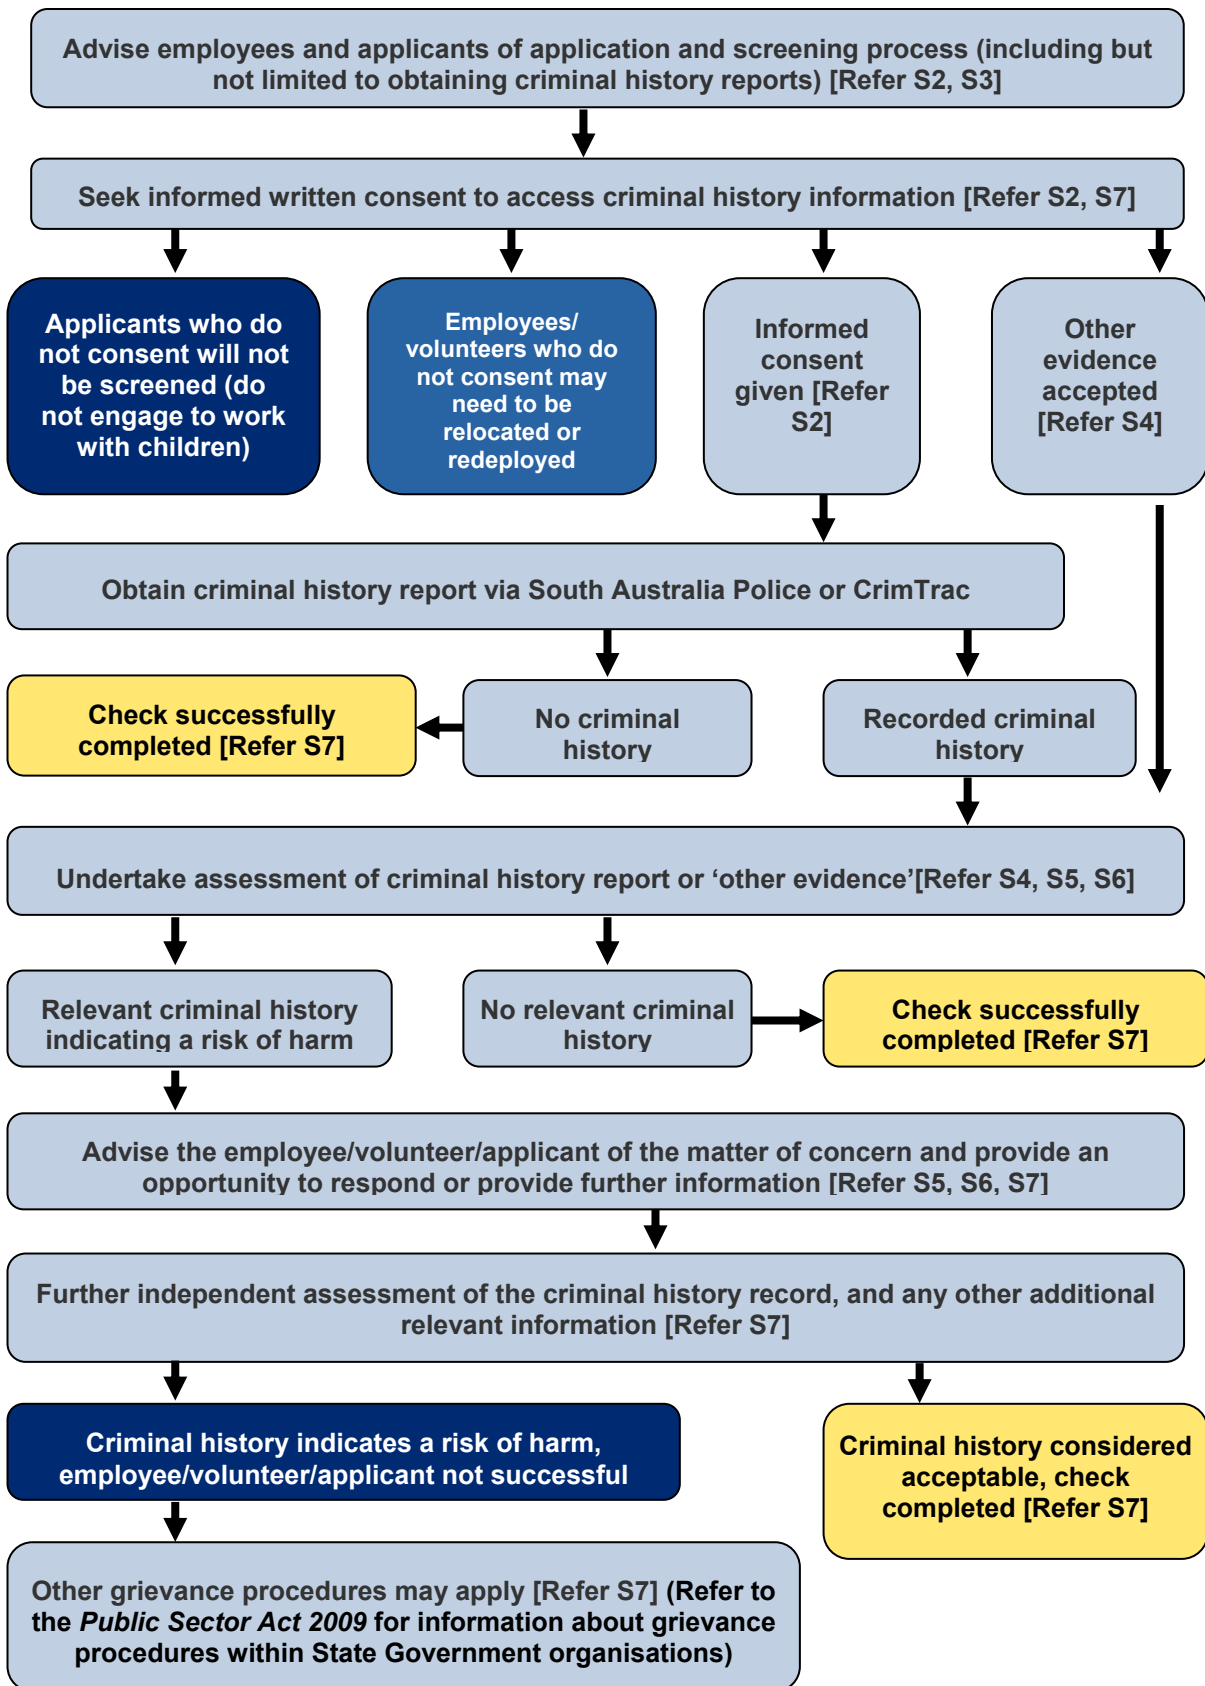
Advise employees and applicants of application and screening process (including but not limited to obtaining criminal history reports) [Refer S2, S3]

Seek informed written consent to access criminal history information [Refer S2, S7]

Applicants who do not consent will not be screened (do not engage to work with children)

Employees/ volunteers who do not consent may need to be relocated or redeployed

Informed consent given [Refer S2]

Other evidence accepted [Refer S4]

Obtain criminal history report via South Australia Police or CrimTrac

Check successfully completed [Refer S7]

No criminal history

Recorded criminal history

Undertake assessment of criminal history report or 'other evidence'[Refer S4, S5, S6]

Relevant criminal history indicating a risk of harm

No relevant criminal history

Check successfully completed [Refer S7]

Advise the employee/volunteer/applicant of the matter of concern and provide an opportunity to respond or provide further information [Refer S5, S6, S7]

Further independent assessment of the criminal history record, and any other additional relevant information [Refer S7]

Criminal history indicates a risk of harm, employee/volunteer/applicant not successful

Criminal history considered acceptable, check completed [Refer S7]

Other grievance procedures may apply [Refer S7] (Refer to the *Public Sector Act 2009* for information about grievance procedures within State Government organisations)